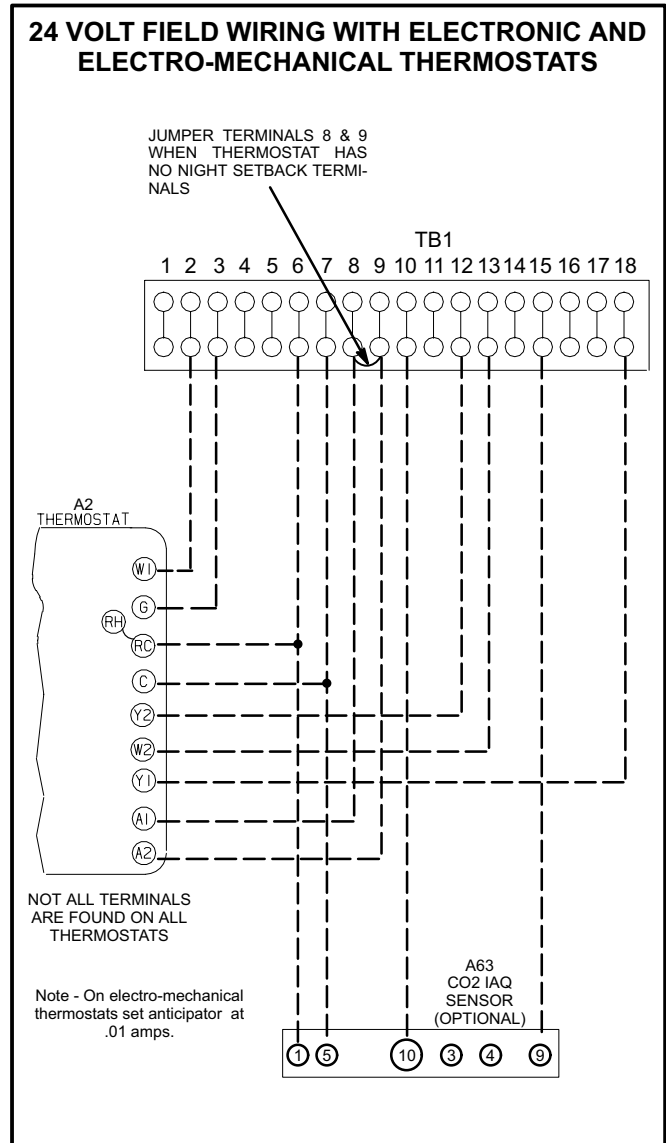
24 VOLT FIELD WIRING WITH ELECTRONIC AND ELECTRO-MECHANICAL THERMOSTATS

JUMPER TERMINALS 8 & 9 WHEN THERMOSTAT HAS NO NIGHT SETBACK TERMINALS

TB1

1 2 3 4 5 6 7 8 9 10 11 12 13 14 15 16 17 18

A2
THERMOSTAT

W1
G
RH
RC
C
Y2
W2
Y1
A1
A2

NOT ALL TERMINALS ARE FOUND ON ALL THERMOSTATS

Note - On electro-mechanical thermostats set anticipator at .01 amps.

A63
CO2 IAQ
SENSOR
(OPTIONAL)

1 5 10 3 4 9